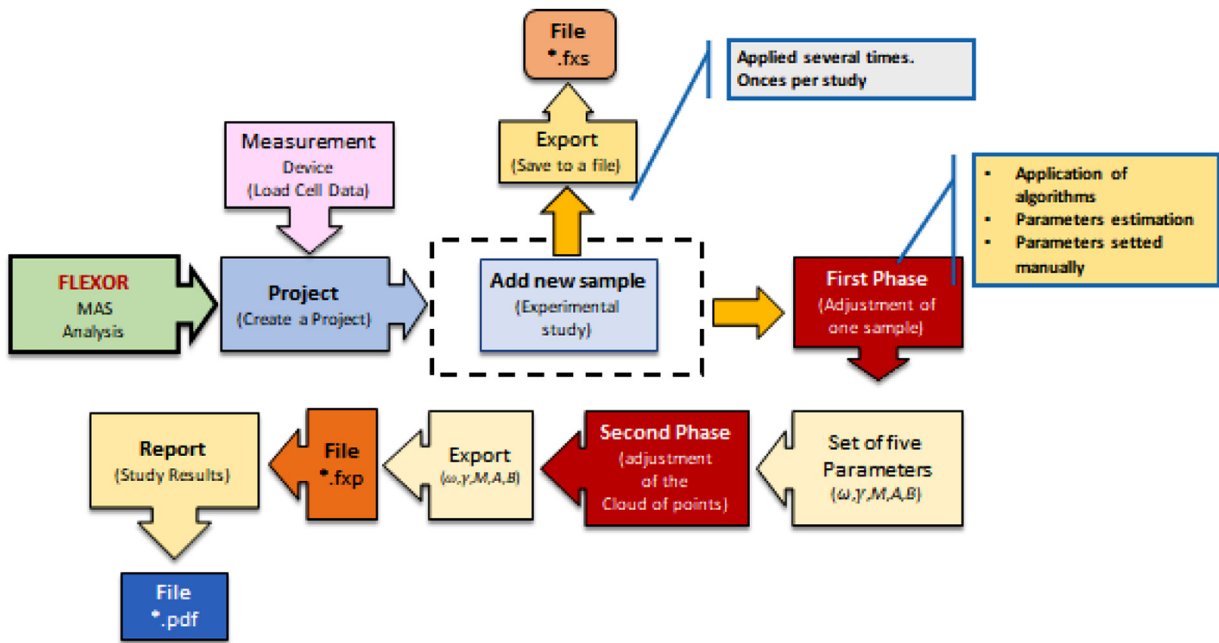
File
*.fxs

Applied several times.
Onces per study

Export
(Save to a file)

Measurement
Device
(Load Cell Data)

• Application of algorithms
• Parameters estimation
• Parameters setted manually

FLEXOR
MAS
Analysis

Project
(Create a Project)

Add new sample
(Experimental study)

First Phase
(Adjustment of one sample)

Report
(Study Results)

File
*.fxp

Export
($\omega$,$\gamma$,$M$,$A$,$B$)

Second Phase
(adjustment of the Cloud of points)

Set of five Parameters
($\omega$,$\gamma$,$M$,$A$,$B$)

File
*.pdf